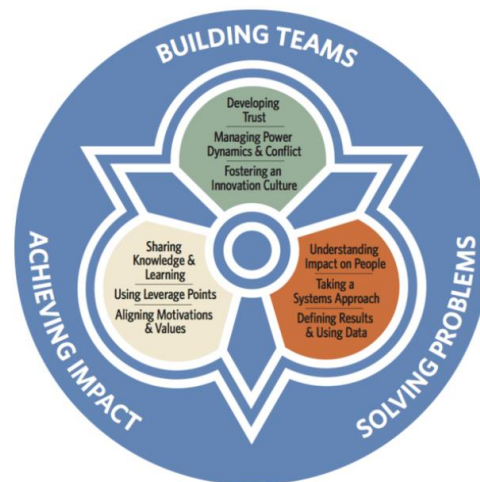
BUILDING TEAMS

Developing Trust

Managing Power Dynamics & Conflict

Fostering an Innovation Culture

ACHIEVING IMPACT

Sharing Knowledge & Learning

Using Leverage Points

Aligning Motivations & Values

SOLVING PROBLEMS

Understanding Impact on People

Taking a Systems Approach

Defining Results & Using Data